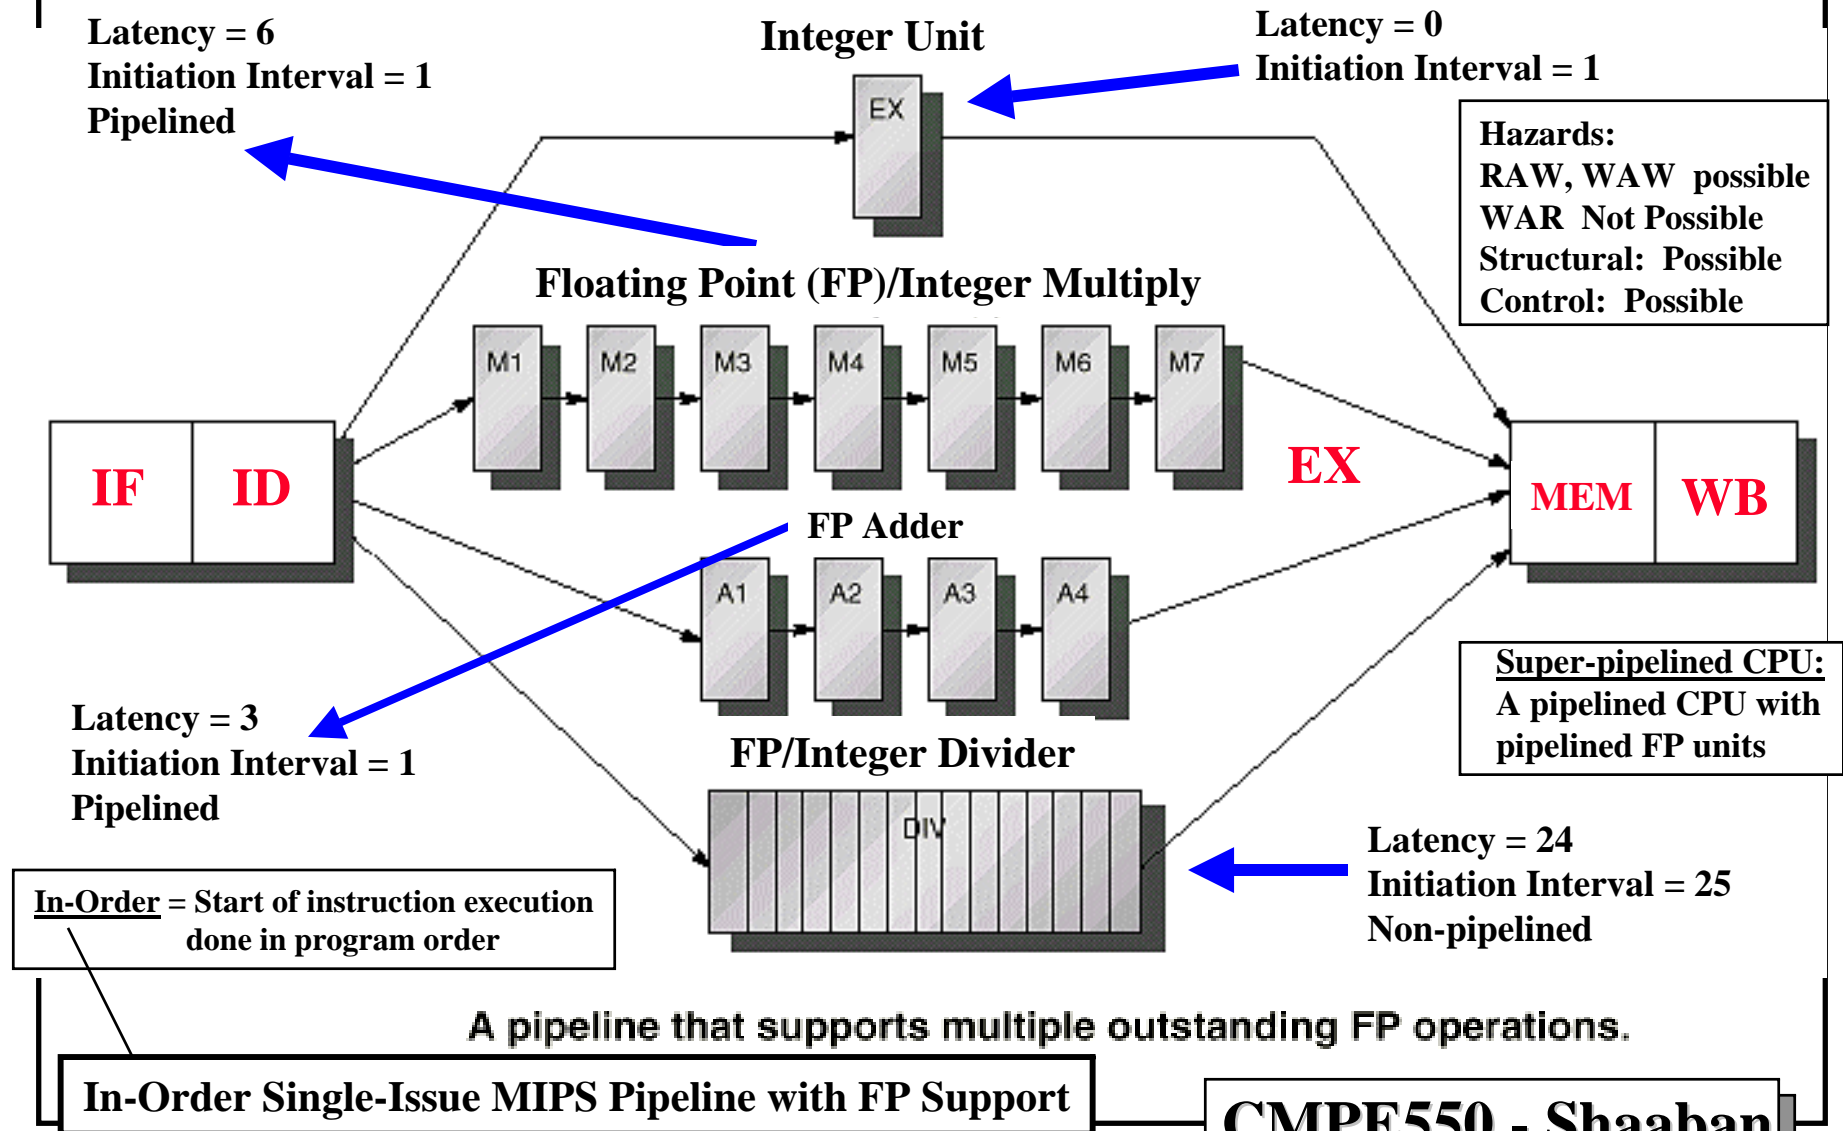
Latency = 6
Initiation Interval = 1
Pipelined

Integer Unit

Latency = 0
Initiation Interval = 1

EX

Hazards:
RAW, WAW possible
WAR Not Possible
Structural: Possible
Control: Possible

Floating Point (FP)/Integer Multiply

M1 M2 M3 M4 M5 M6 M7

IF ID

EX

MEM WB

FP Adder

A1 A2 A3 A4

Super-pipelined CPU:
A pipelined CPU with pipelined FP units

Latency = 3
Initiation Interval = 1
Pipelined

FP/Integer Divider

DIV

Latency = 24
Initiation Interval = 25
Non-pipelined

In-Order = Start of instruction execution done in program order

A pipeline that supports multiple outstanding FP operations.

In-Order Single-Issue MIPS Pipeline with FP Support

CMPE550 - Shaaban